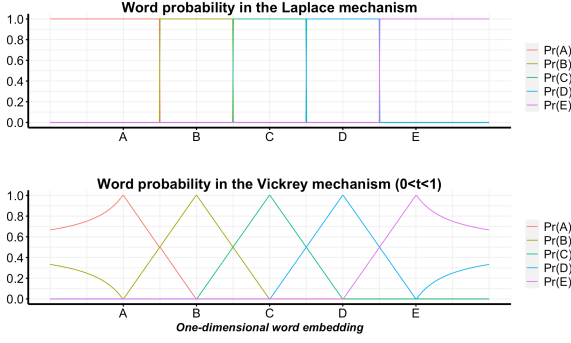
Word probability in the Laplace mechanism

1.0
0.8
0.6
0.4
0.2
0.0

A B C D E

Pr(A)
Pr(B)
Pr(C)
Pr(D)
Pr(E)

Word probability in the Vickrey mechanism (0<t<1)

1.0
0.8
0.6
0.4
0.2
0.0

A B C D E

One-dimensional word embedding

Pr(A)
Pr(B)
Pr(C)
Pr(D)
Pr(E)